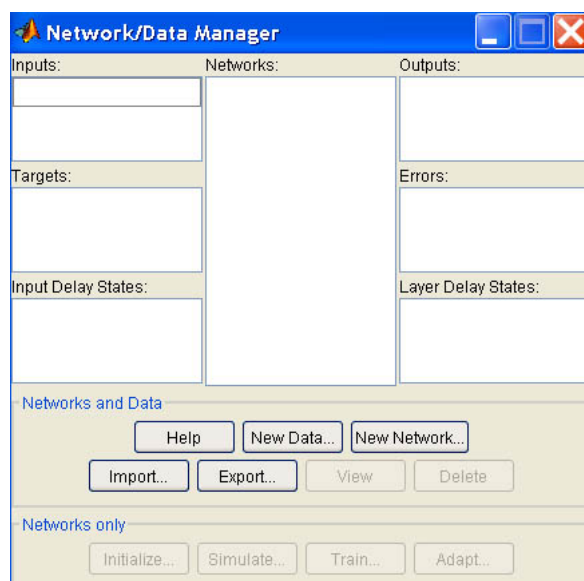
Network/Data Manager

Inputs:

Networks:

Outputs:

Targets:

Errors:

Input Delay States:

Layer Delay States:

Networks and Data

Help
New Data...
New Network...
Import...
Export...
View
Delete

Networks only

Initialize...
Simulate...
Train...
Adapt...